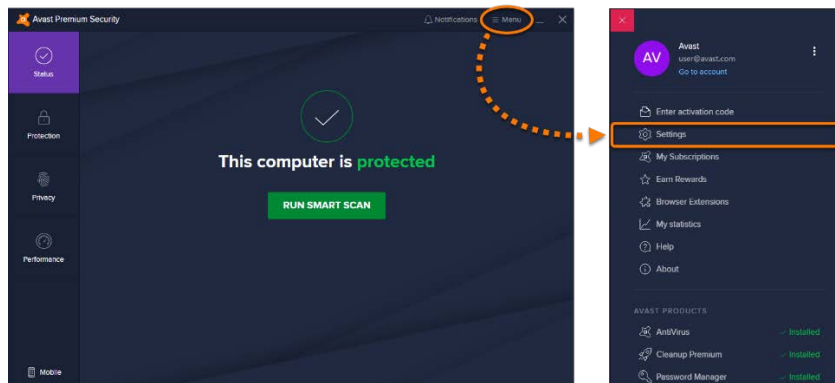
Avast Premium Security

Notifications

Menu

Status

Protection

Privacy

Performance

Mobile

This computer is protected

RUN SMART SCAN

AV

Avast

user@avast.com

Go to account

Enter activation code

Settings

My Subscriptions

Earn Rewards

Browser Extensions

My statistics

Help

About

AVAST PRODUCTS

AntiVirus

Installed

Cleanup Premium

Installed

Password Manager

Installed